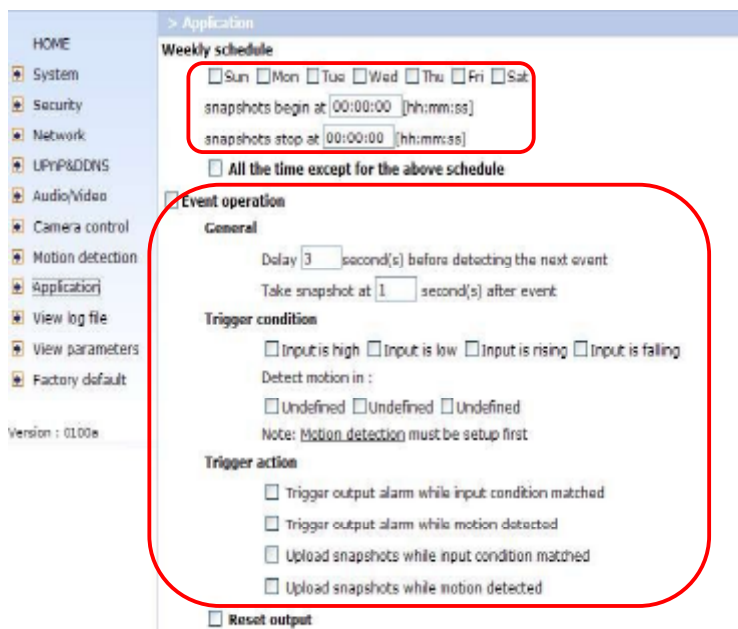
HOME

System

Security

Network

UPnP&DDNS

Audio/Video

Camera control

Motion detection

Application

View log file

View parameters

Factory default

Version : 0100a

> Application

Weekly schedule

Sun Mon Tue Wed Thu Fri Sat

snapshots begin at 00:00:00 [hh:mm:ss]

snapshots stop at 00:00:00 [hh:mm:ss]

All the time except for the above schedule

Event operation

General

Delay 3 second(s) before detecting the next event

Take snapshot at 1 second(s) after event

Trigger condition

Input is high Input is low Input is rising Input is falling

Detect motion in :

Undefined Undefined Undefined

Note: Motion detection must be setup first

Trigger action

Trigger output alarm while input condition matched

Trigger output alarm while motion detected

Upload snapshots while input condition matched

Upload snapshots while motion detected

Reset output